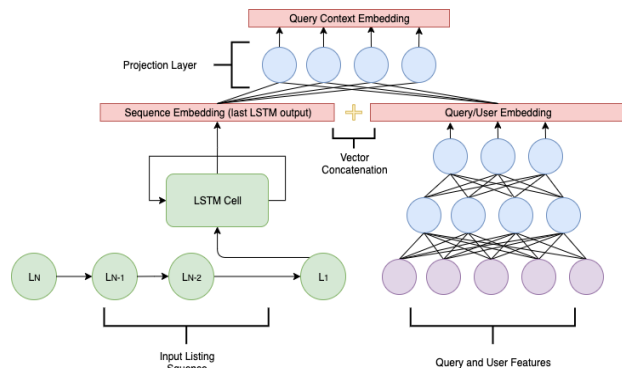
Query Context Embedding

Projection Layer

Sequence Embedding (last LSTM output)

Query/User Embedding

Vector Concatenation

LSTM Cell

$L_N$

$L_{N-1}$

$L_{N-2}$

$L_1$

Input Listing Sequence

Query and User Features